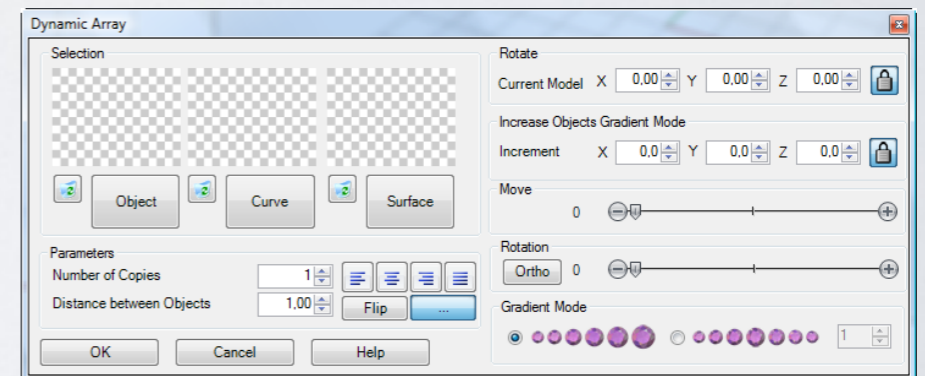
Dynamic Array

Selection

Object

Curve

Surface

Parameters

Number of Copies 1

Distance between Objects 1,00

Flip

...

OK

Cancel

Help

Rotate

Current Model X 0,00 Y 0,00 Z 0,00

Increase Objects Gradient Mode

Increment X 0,0 Y 0,0 Z 0,0

Move

0

Rotation

Ortho 0

Gradient Mode

1